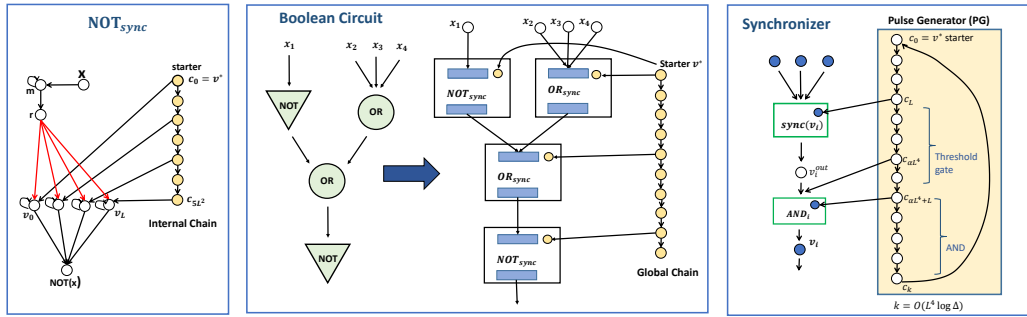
NOT$_{sync}$

x
m
r
starter
$c_0 = v^*$
$v_0$
$v_L$
$c_{5L^2}$
Internal Chain
NOT(x)

Boolean Circuit

$x_1$
$x_2$
$x_3$
$x_4$
NOT
OR
OR
NOT

$x_1$
$x_2$
$x_3$
$x_4$
$NOT_{sync}$
$OR_{sync}$
Starter $v^*$
$OR_{sync}$
$NOT_{sync}$
Global Chain

Synchronizer

Pulse Generator (PG)
$c_0 = v^*$ starter
$c_L$
$sync(v_i)$
Threshold gate
$v_i^{out}$
$c_{\alpha L^4}$
$c_{\alpha L^4+L}$
$AND_i$
AND
$v_i$
$c_k$
$k = O(L^4 \log \Delta)$